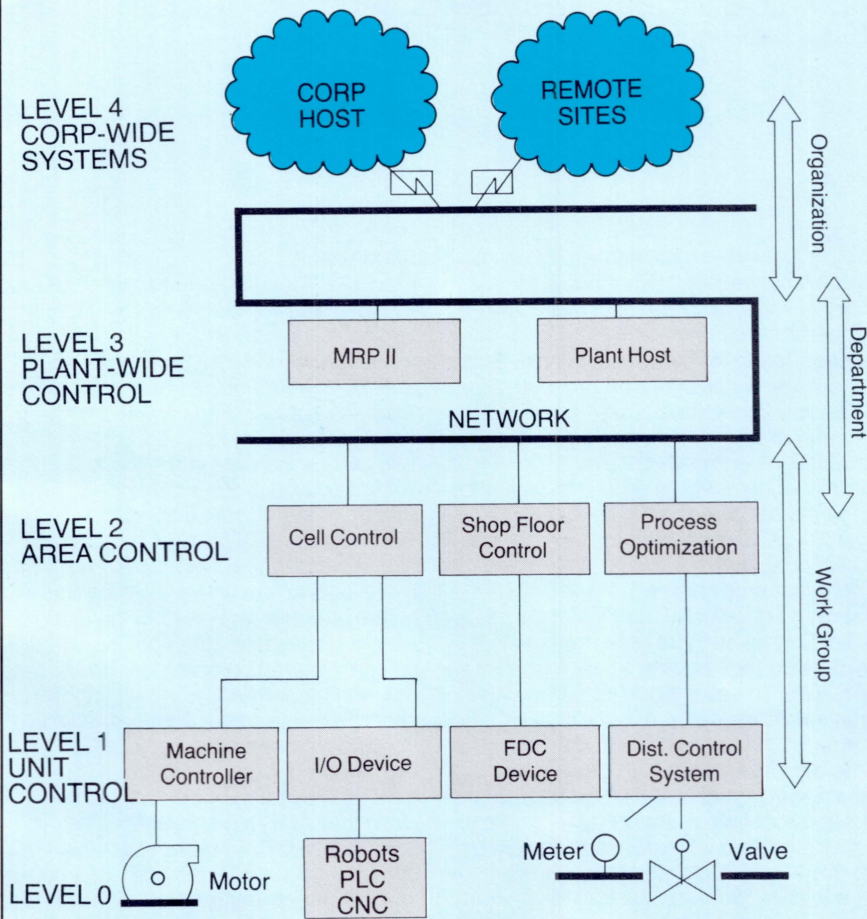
LEVEL 4 CORP-WIDE SYSTEMS

CORP HOST

REMOTE SITES

Organization

LEVEL 3 PLANT-WIDE CONTROL

MRP II

Plant Host

NETWORK

Department

LEVEL 2 AREA CONTROL

Cell Control

Shop Floor Control

Process Optimization

Work Group

LEVEL 1 UNIT CONTROL

Machine Controller

I/O Device

FDC Device

Dist. Control System

LEVEL 0

Motor

Robots PLC CNC

Meter

Valve